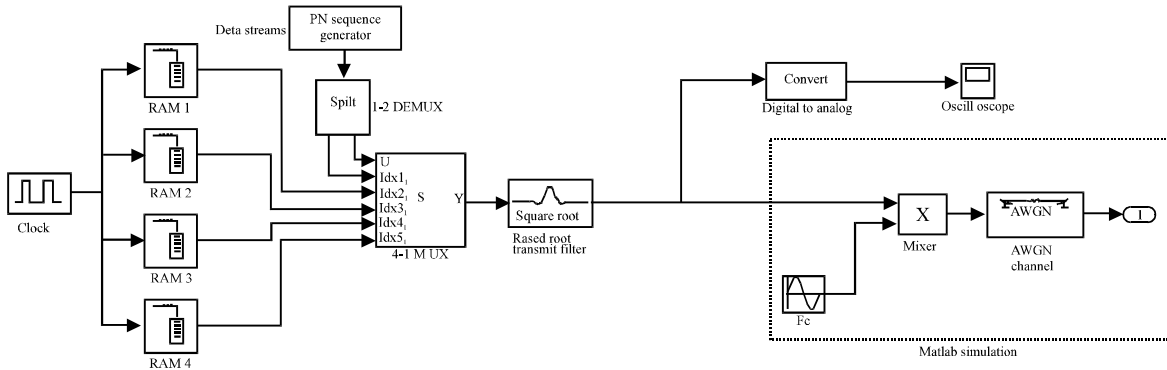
Deta streams
PN sequence generator
Spilt
1-2 DEMUX
RAM 1
RAM 2
RAM 3
RAM 4
Clock
U
Idx1
Idx2
Idx3
Idx4
Idx5
S
Y
4-1 M UX
Square root
Rased root transmit filter
Convert
Digital to analog
Oscill oscope
X
Mixer
AWGN
AWGN channel
1
Fc
Matlab simulation